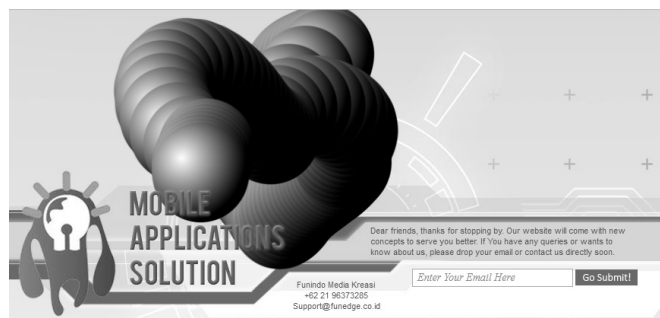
MOBILE APPLICATIONS SOLUTION

Dear friends, thanks for stopping by. Our website will come with new concepts to serve you better. If You have any queries or wants to know about us, please drop your email or contact us directly soon.

Enter Your Email Here

Go Submit!

Funindo Media Kreasi
+62 21 96373285
Support@funedge.co.id